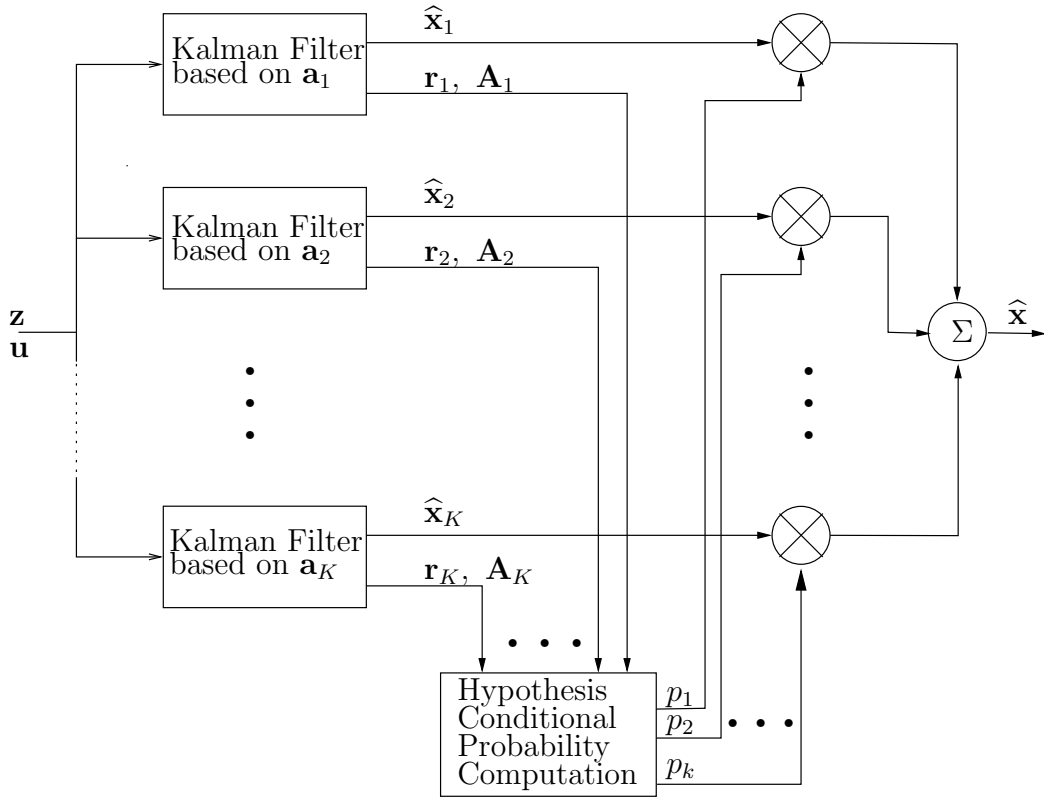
Kalman Filter based on $\mathbf{a}_1$

$\widehat{\mathbf{x}}_1$

$\mathbf{r}_1,\ \mathbf{A}_1$

Kalman Filter based on $\mathbf{a}_2$

$\widehat{\mathbf{x}}_2$

$\mathbf{r}_2,\ \mathbf{A}_2$

$\mathbf{z}$
$\mathbf{u}$

$\Sigma$

$\widehat{\mathbf{x}}$

Kalman Filter based on $\mathbf{a}_K$

$\widehat{\mathbf{x}}_K$

$\mathbf{r}_K,\ \mathbf{A}_K$

Hypothesis Conditional Probability Computation

$p_1$
$p_2$
$p_k$